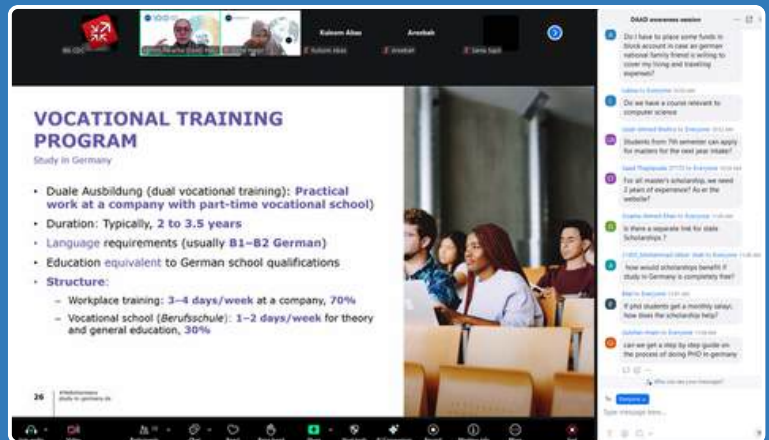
Kulsom Abas

Areebah

DAAD awareness session

Do I have to place some funds in block account in case an german national family friend is willing to cover my living and traveling expenses?

Do we have a course relevant to computer science

Students from 7th semester can apply for masters for the next year intake?

For all master's scholarship, we need 2 years of experience? As er the website?

Is there a separate link for state Scholarships ?

how would scholarships benefit if study in Germany is completely free?

If phd students get a monthly salary. How does the scholarship help?

can we get a step by step guide on the process of doing PhD in germany

VOCATIONAL TRAINING PROGRAM

Study in Germany

• Duale Ausbildung (dual vocational training): Practical work at a company with part-time vocational school)

• Duration: Typically, 2 to 3.5 years

• Language requirements (usually B1–B2 German)

• Education equivalent to German school qualifications

• Structure:

– Workplace training: 3–4 days/week at a company, 70%

– Vocational school (Berufsschule): 1–2 days/week for theory and general education, 30%

26

study-in-germany.de

Type message here...